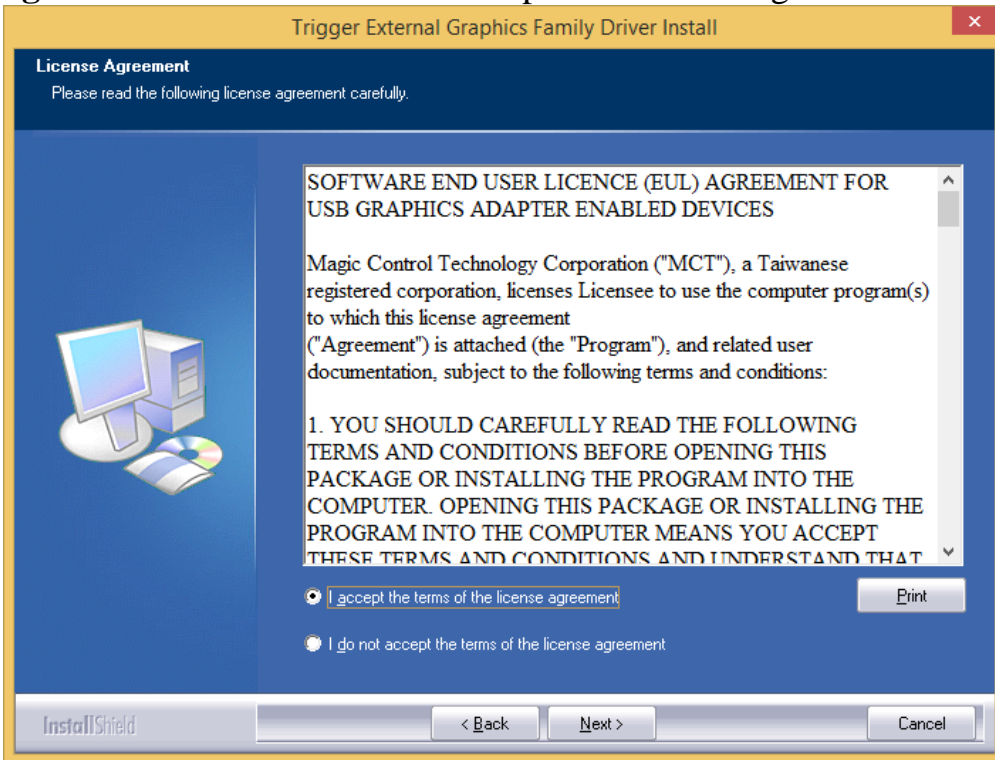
Trigger External Graphics Family Driver Install

License Agreement
Please read the following license agreement carefully.

SOFTWARE END USER LICENCE (EUL) AGREEMENT FOR USB GRAPHICS ADAPTER ENABLED DEVICES

Magic Control Technology Corporation ("MCT"), a Taiwanese registered corporation, licenses Licensee to use the computer program(s) to which this license agreement ("Agreement") is attached (the "Program"), and related user documentation, subject to the following terms and conditions:

1. YOU SHOULD CAREFULLY READ THE FOLLOWING TERMS AND CONDITIONS BEFORE OPENING THIS PACKAGE OR INSTALLING THE PROGRAM INTO THE COMPUTER. OPENING THIS PACKAGE OR INSTALLING THE PROGRAM INTO THE COMPUTER MEANS YOU ACCEPT THESE TERMS AND CONDITIONS AND UNDERSTAND THAT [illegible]

I accept the terms of the license agreement

Print

I do not accept the terms of the license agreement

InstallShield

< Back

Next >

Cancel